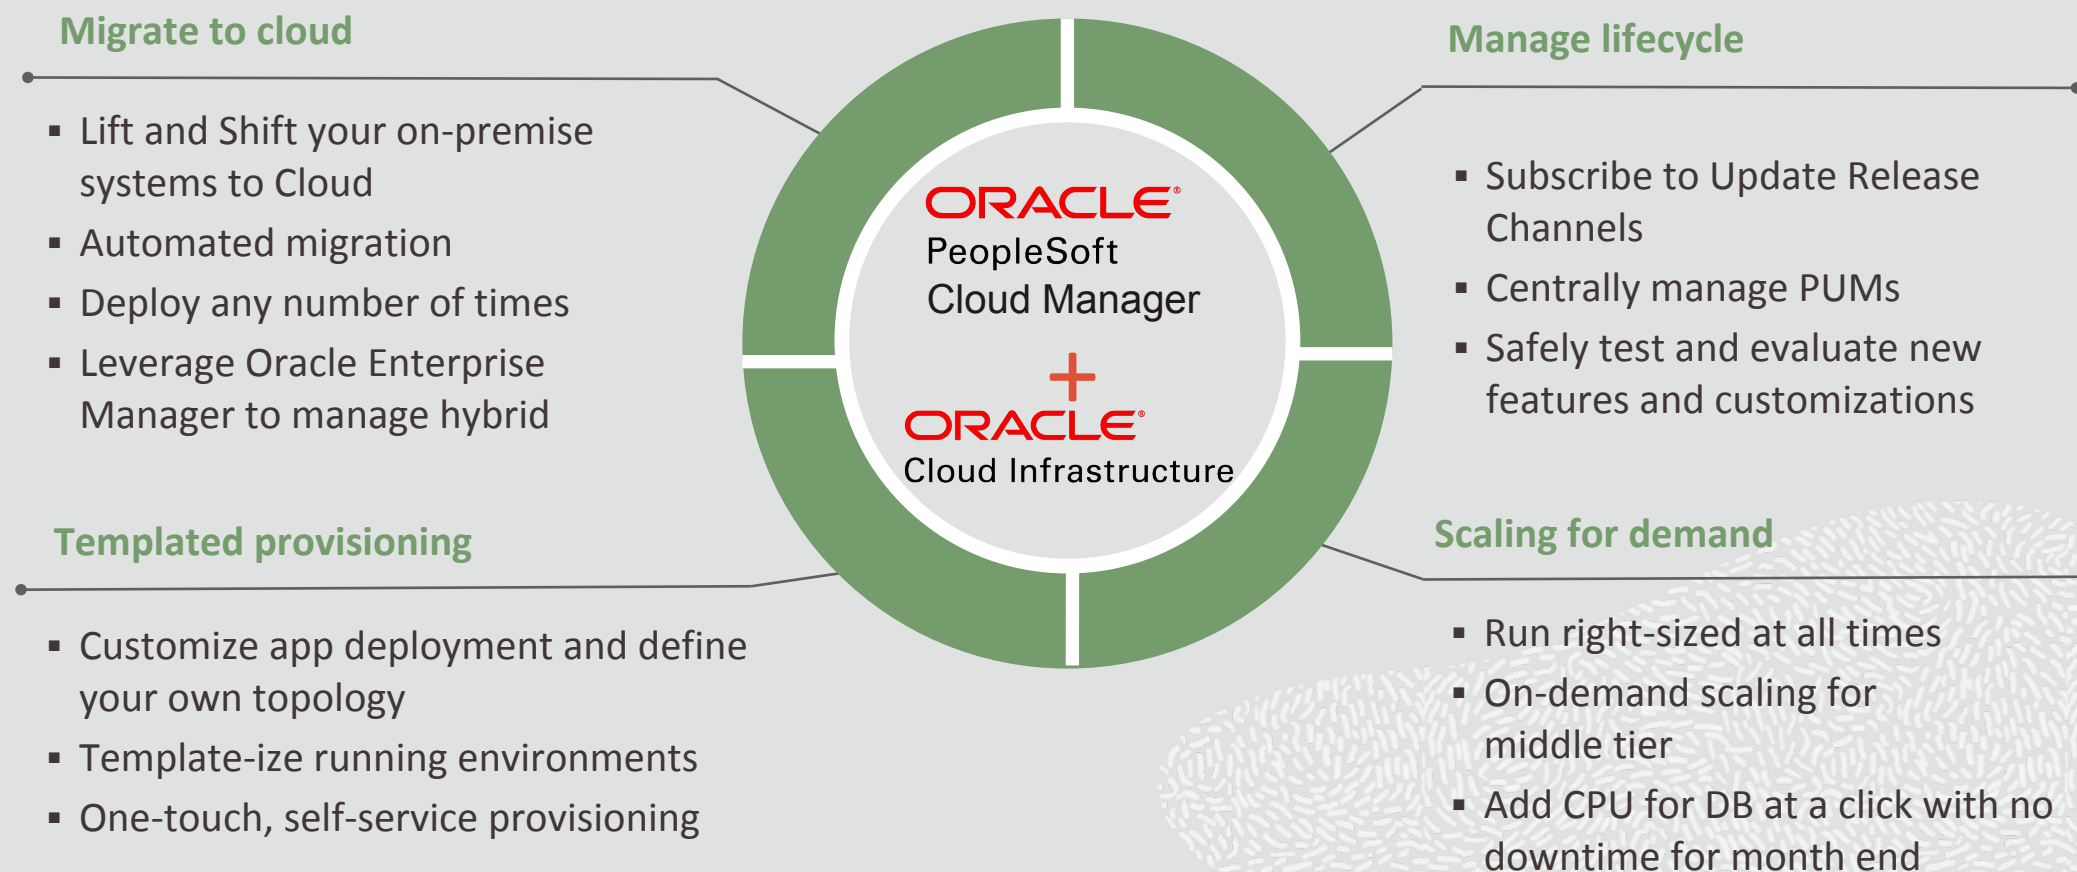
Migrate to cloud

- Lift and Shift your on-premise systems to Cloud
- Automated migration
- Deploy any number of times
- Leverage Oracle Enterprise Manager to manage hybrid

ORACLE
PeopleSoft
Cloud Manager
+
ORACLE
Cloud Infrastructure

Manage lifecycle

- Subscribe to Update Release Channels
- Centrally manage PUMs
- Safely test and evaluate new features and customizations

Templated provisioning

- Customize app deployment and define your own topology
- Template-ize running environments
- One-touch, self-service provisioning

Scaling for demand

- Run right-sized at all times
- On-demand scaling for middle tier
- Add CPU for DB at a click with no downtime for month end